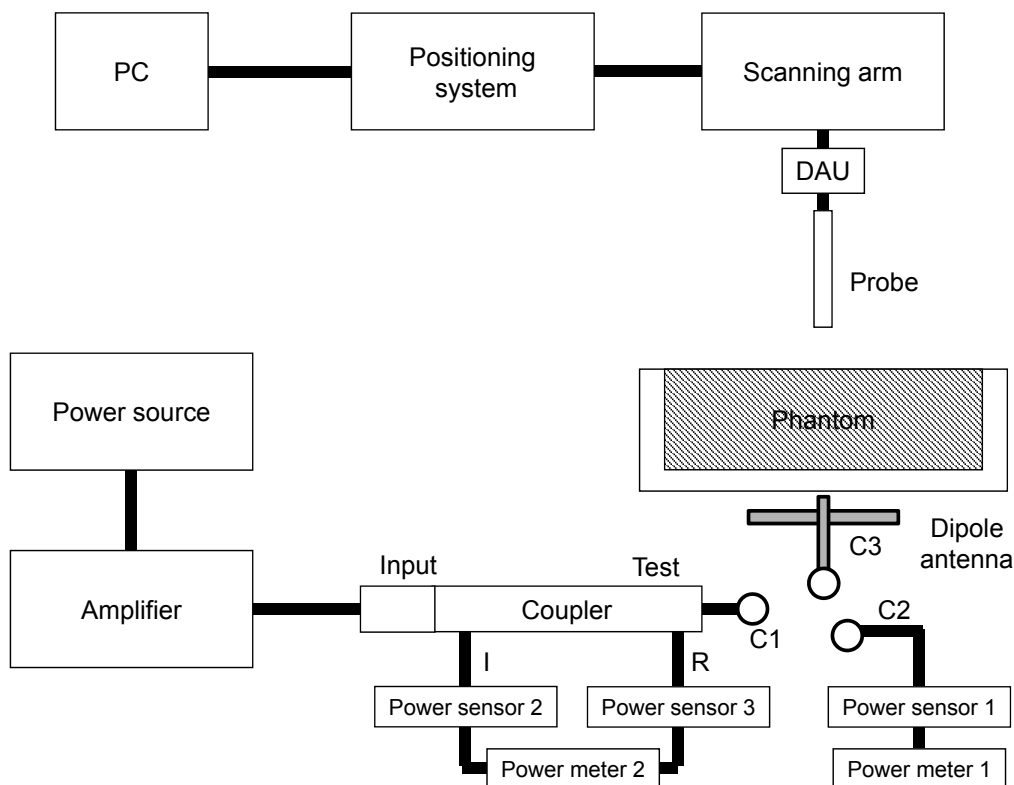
PC

Positioning system

Scanning arm

DAU

Probe

Power source

Phantom

Dipole antenna

C3

Amplifier

Input

Test

Coupler

C1

C2

I

R

Power sensor 2

Power sensor 3

Power sensor 1

Power meter 2

Power meter 1